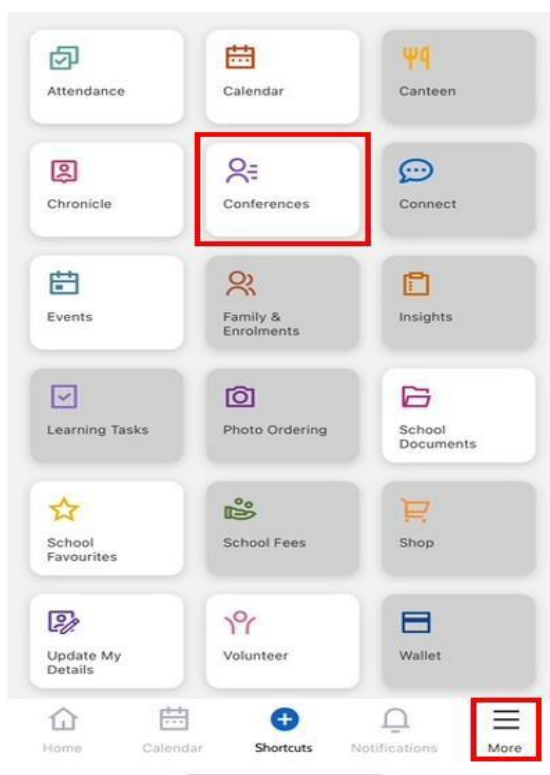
Attendance

Calendar

Canteen

Chronicle

Conferences

Connect

Events

Family & Enrolments

Insights

Learning Tasks

Photo Ordering

School Documents

School Favourites

School Fees

Shop

Update My Details

Volunteer

Wallet

Home

Calendar

Shortcuts

Notifications

More